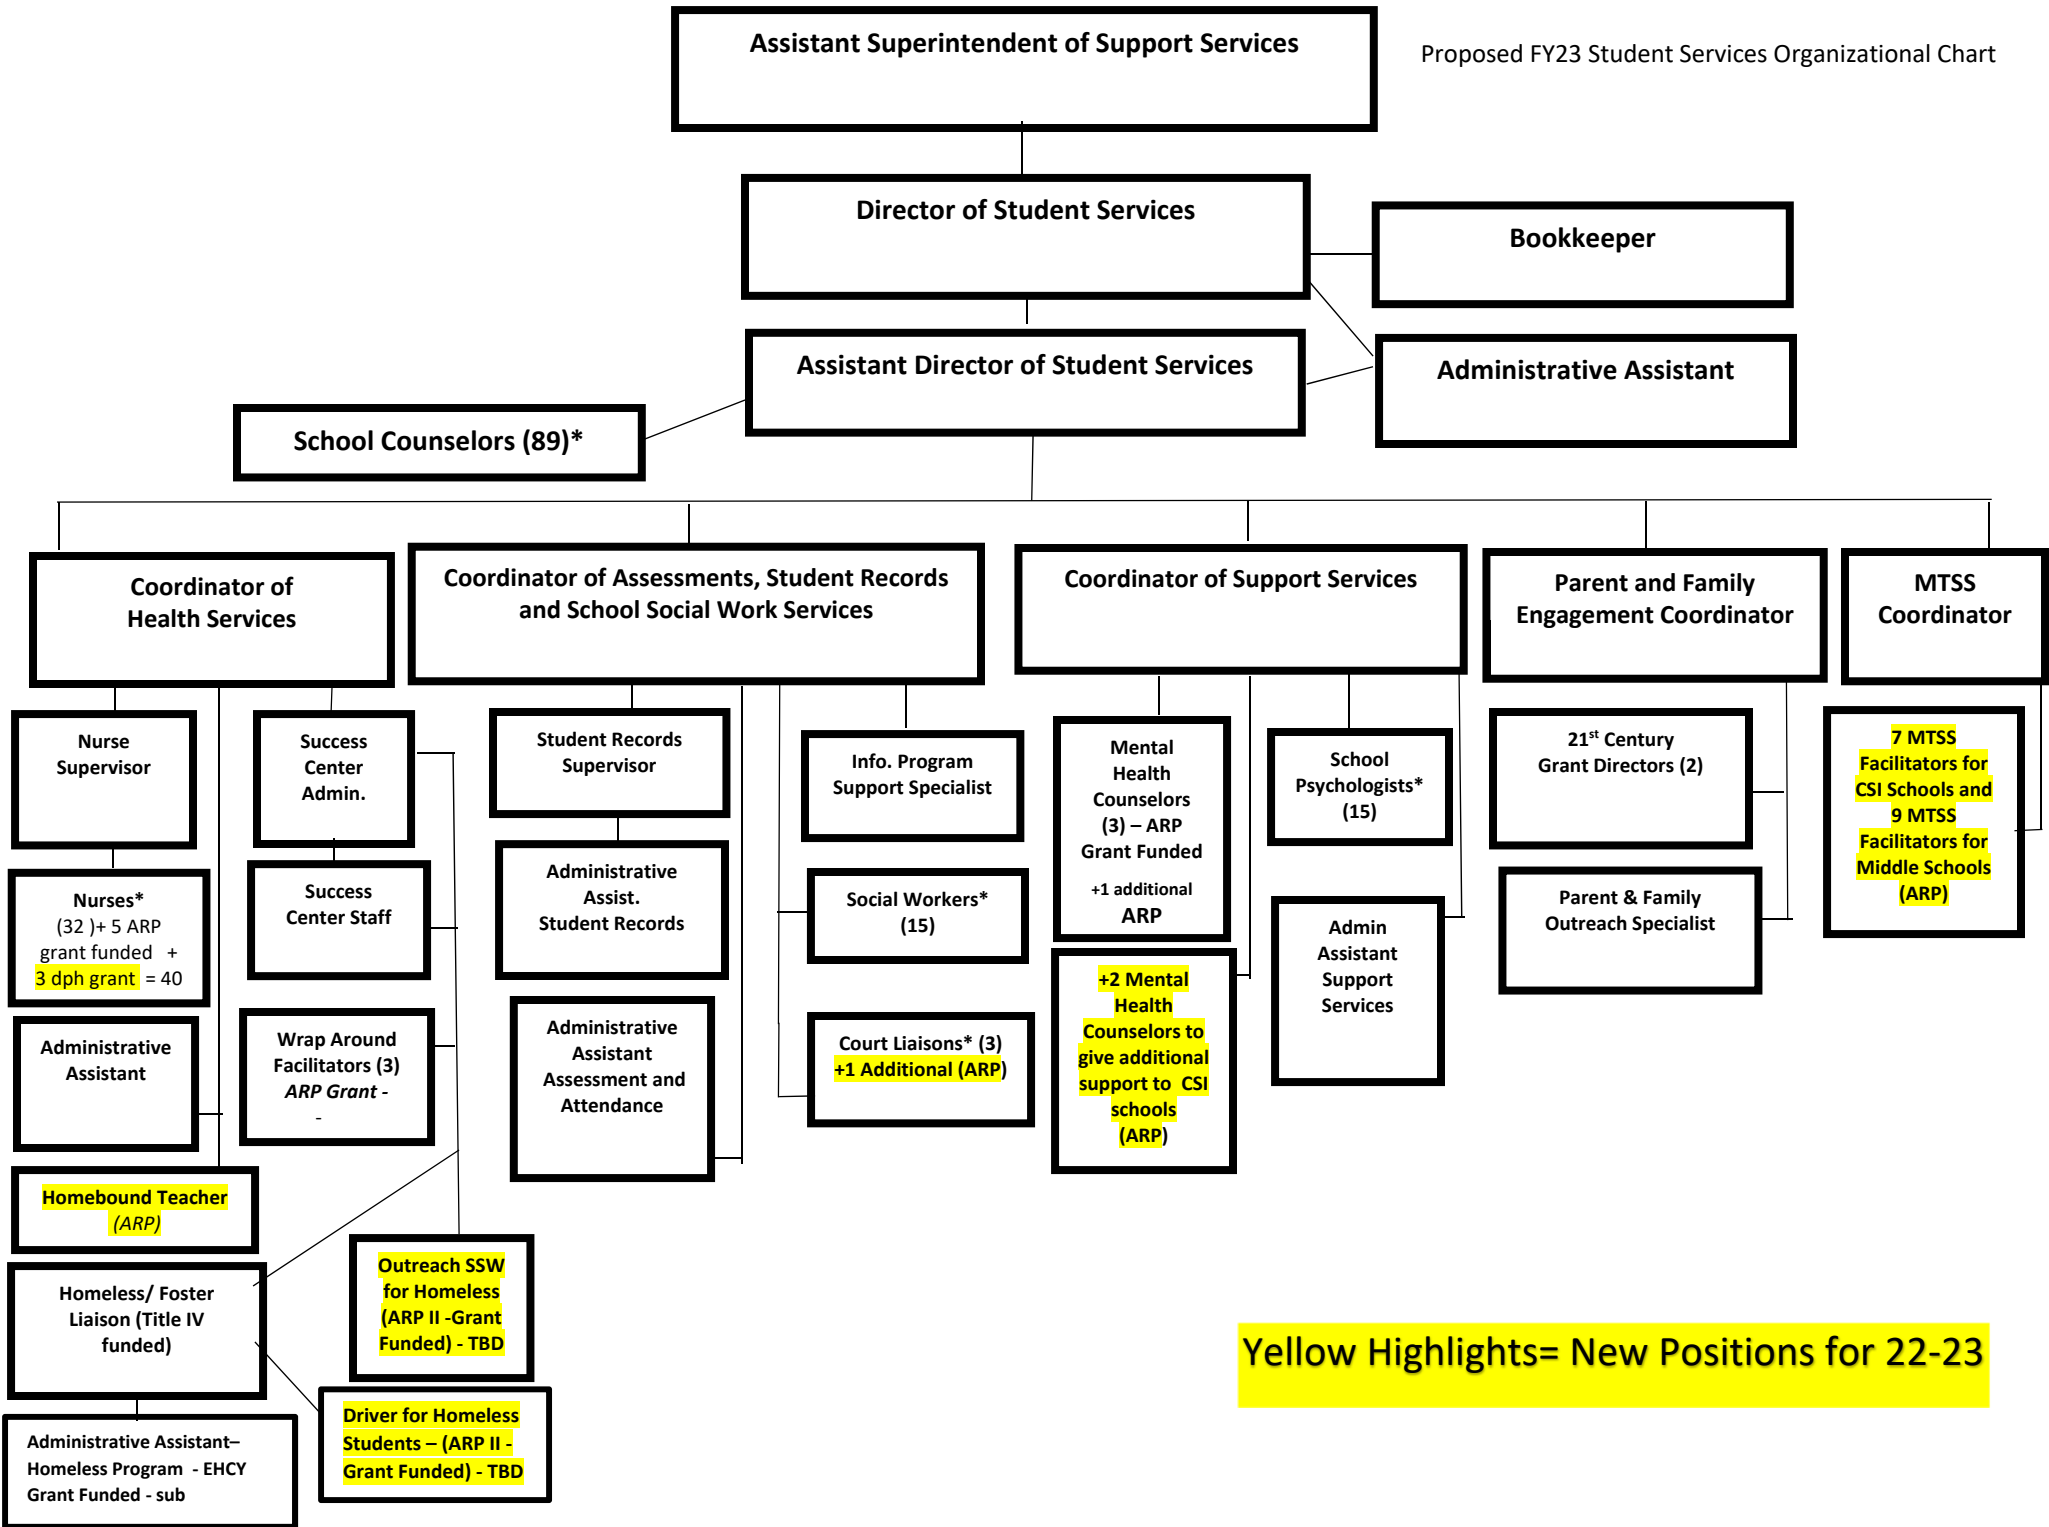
Assistant Superintendent of Support Services

Proposed FY23 Student Services Organizational Chart

Director of Student Services

Bookkeeper

Assistant Director of Student Services

Administrative Assistant

School Counselors (89)*

Coordinator of Health Services

Coordinator of Assessments, Student Records and School Social Work Services

Coordinator of Support Services

Parent and Family Engagement Coordinator

MTSS Coordinator

Nurse Supervisor

Success Center Admin.

Student Records Supervisor

Info. Program Support Specialist

Mental Health Counselors (3) – ARP Grant Funded +1 additional ARP

School Psychologists* (15)

21$^{st}$ Century Grant Directors (2)

7 MTSS Facilitators for CSI Schools and 9 MTSS Facilitators for Middle Schools (ARP)

Nurses* (32 )+ 5 ARP grant funded + 3 dph grant = 40

Success Center Staff

Administrative Assist. Student Records

Social Workers* (15)

Parent & Family Outreach Specialist

Administrative Assistant

Wrap Around Facilitators (3) ARP Grant - -

Administrative Assistant Assessment and Attendance

Court Liaisons* (3) +1 Additional (ARP)

+2 Mental Health Counselors to give additional support to CSI schools (ARP)

Admin Assistant Support Services

Homebound Teacher (ARP)

Homeless/ Foster Liaison (Title IV funded)

Outreach SSW for Homeless (ARP II -Grant Funded) - TBD

Yellow Highlights= New Positions for 22-23

Administrative Assistant– Homeless Program - EHCY Grant Funded - sub

Driver for Homeless Students – (ARP II - Grant Funded) - TBD